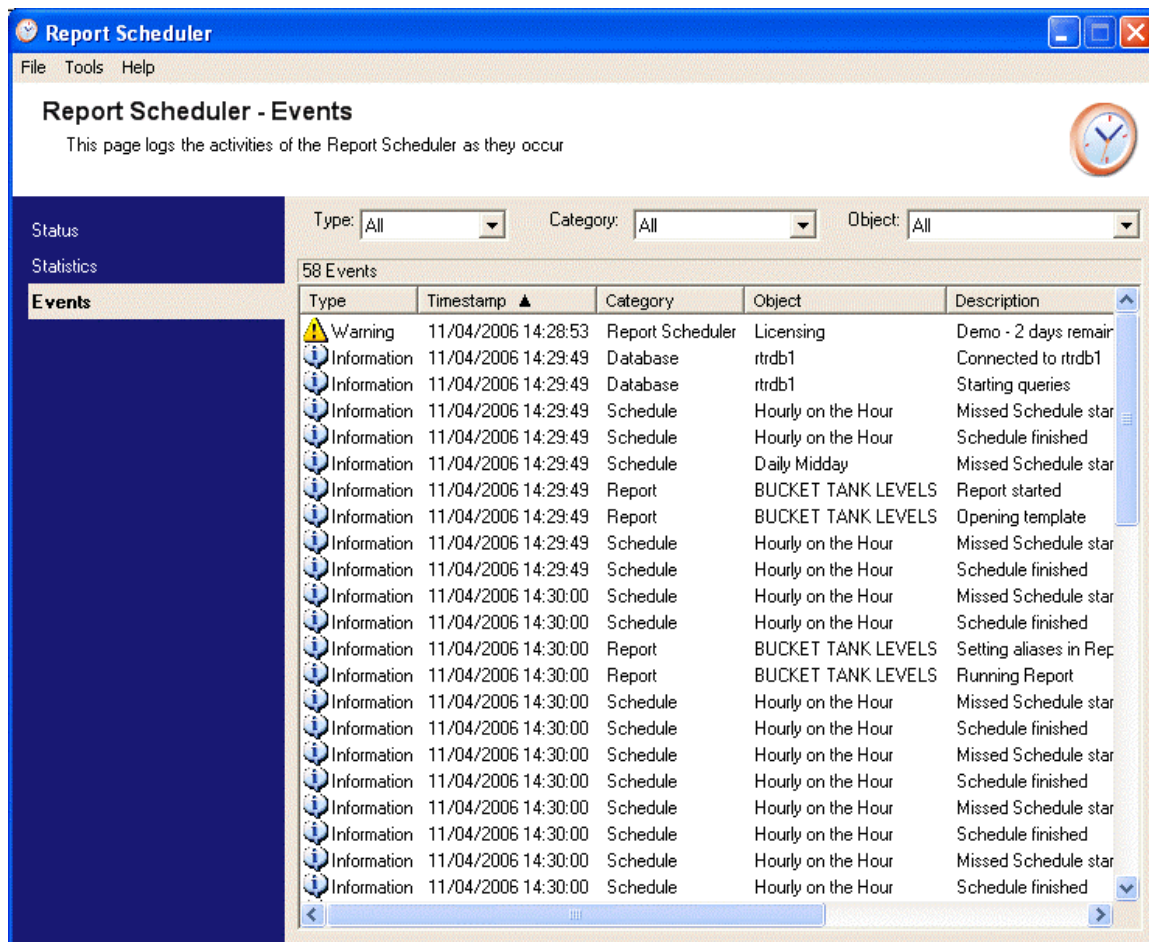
Report Scheduler

File Tools Help

Report Scheduler - Events

This page logs the activities of the Report Scheduler as they occur

Status
Statistics
Events

Type: All
Category: All
Object: All

58 Events

| Type | Timestamp ▲ | Category | Object | Description |
|---|---|---|---|---|
| Warning | 11/04/2006 14:28:53 | Report Scheduler | Licensing | Demo - 2 days remair |
| Information | 11/04/2006 14:29:49 | Database | rtrdb1 | Connected to rtrdb1 |
| Information | 11/04/2006 14:29:49 | Database | rtrdb1 | Starting queries |
| Information | 11/04/2006 14:29:49 | Schedule | Hourly on the Hour | Missed Schedule star |
| Information | 11/04/2006 14:29:49 | Schedule | Hourly on the Hour | Schedule finished |
| Information | 11/04/2006 14:29:49 | Schedule | Daily Midday | Missed Schedule star |
| Information | 11/04/2006 14:29:49 | Report | BUCKET TANK LEVELS | Report started |
| Information | 11/04/2006 14:29:49 | Report | BUCKET TANK LEVELS | Opening template |
| Information | 11/04/2006 14:29:49 | Schedule | Hourly on the Hour | Missed Schedule star |
| Information | 11/04/2006 14:29:49 | Schedule | Hourly on the Hour | Schedule finished |
| Information | 11/04/2006 14:30:00 | Schedule | Hourly on the Hour | Missed Schedule star |
| Information | 11/04/2006 14:30:00 | Schedule | Hourly on the Hour | Schedule finished |
| Information | 11/04/2006 14:30:00 | Report | BUCKET TANK LEVELS | Setting aliases in Rep |
| Information | 11/04/2006 14:30:00 | Report | BUCKET TANK LEVELS | Running Report |
| Information | 11/04/2006 14:30:00 | Schedule | Hourly on the Hour | Missed Schedule star |
| Information | 11/04/2006 14:30:00 | Schedule | Hourly on the Hour | Schedule finished |
| Information | 11/04/2006 14:30:00 | Schedule | Hourly on the Hour | Missed Schedule star |
| Information | 11/04/2006 14:30:00 | Schedule | Hourly on the Hour | Schedule finished |
| Information | 11/04/2006 14:30:00 | Schedule | Hourly on the Hour | Missed Schedule star |
| Information | 11/04/2006 14:30:00 | Schedule | Hourly on the Hour | Schedule finished |
| Information | 11/04/2006 14:30:00 | Schedule | Hourly on the Hour | Missed Schedule star |
| Information | 11/04/2006 14:30:00 | Schedule | Hourly on the Hour | Schedule finished |